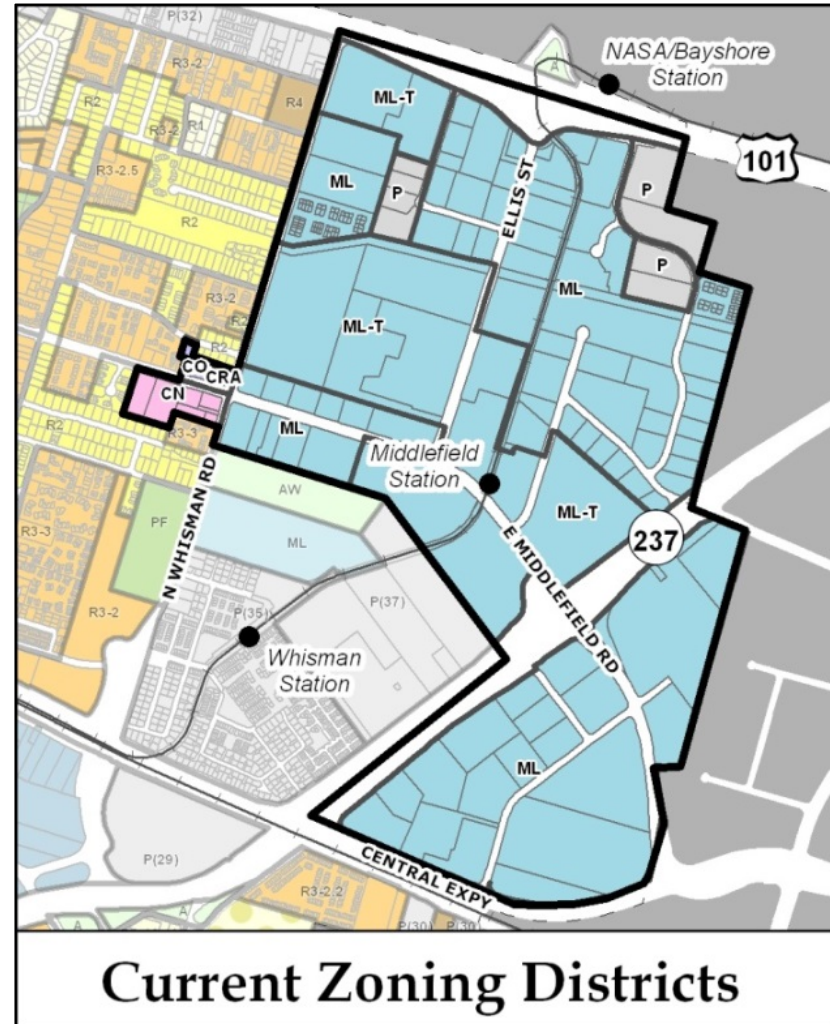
P(32)
NASA/Bayshore Station
A
R3-2
R4
101
R2
ML-T
R3-2
R1
ML
P
ELLIS ST
P
R3-2.5
P
R2
ML
R3-2
ML-T
R2
R2
CO
CRA
CN
R3-3
R2
ML
Middlefield Station
ML-T
AW
237
PF
ML
N WHISMAN RD
E MIDDLEFIELD RD
R3-3
P(35)
P(37)
R3-2
Whisman Station
ML
P(29)
CENTRAL EXPY
R3-2.2
A
A
P(30)
P(30)
Current Zoning Districts